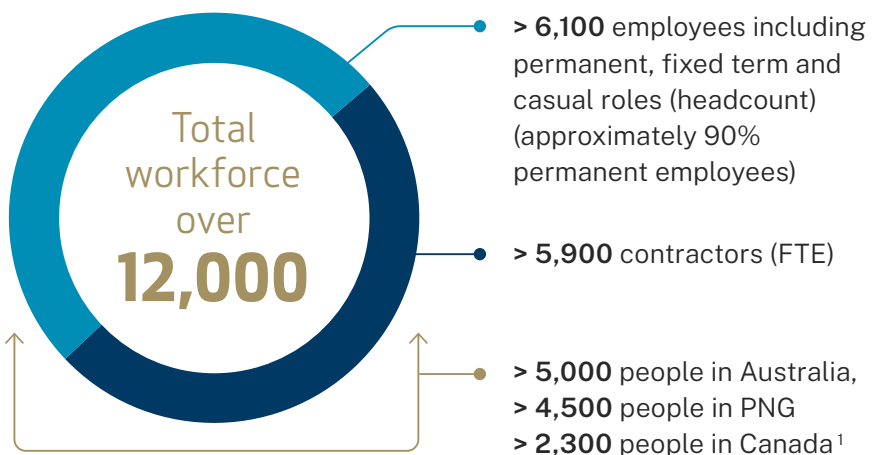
Total workforce over
12,000

> 6,100 employees including permanent, fixed term and casual roles (headcount) (approximately 90% permanent employees)

> 5,900 contractors (FTE)

> 5,000 people in Australia,
> 4,500 people in PNG
> 2,300 people in Canada$^1$